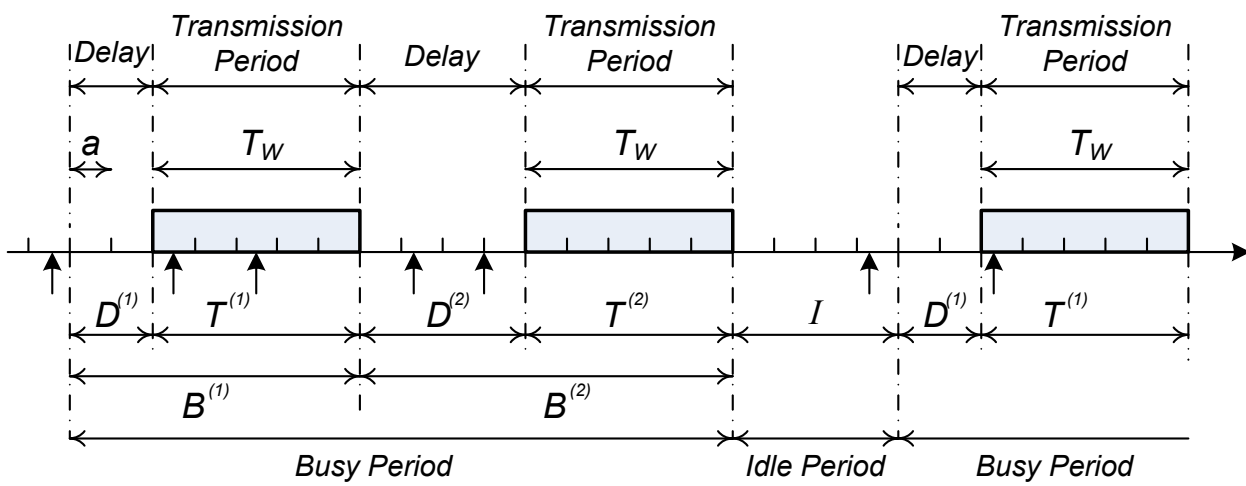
Delay
Transmission Period
Delay
Transmission Period
Delay
Transmission Period

$a$
$T_W$
$T_W$
$T_W$

$D^{(1)}$
$T^{(1)}$
$D^{(2)}$
$T^{(2)}$
$I$
$D^{(1)}$
$T^{(1)}$

$B^{(1)}$
$B^{(2)}$

Busy Period
Idle Period
Busy Period